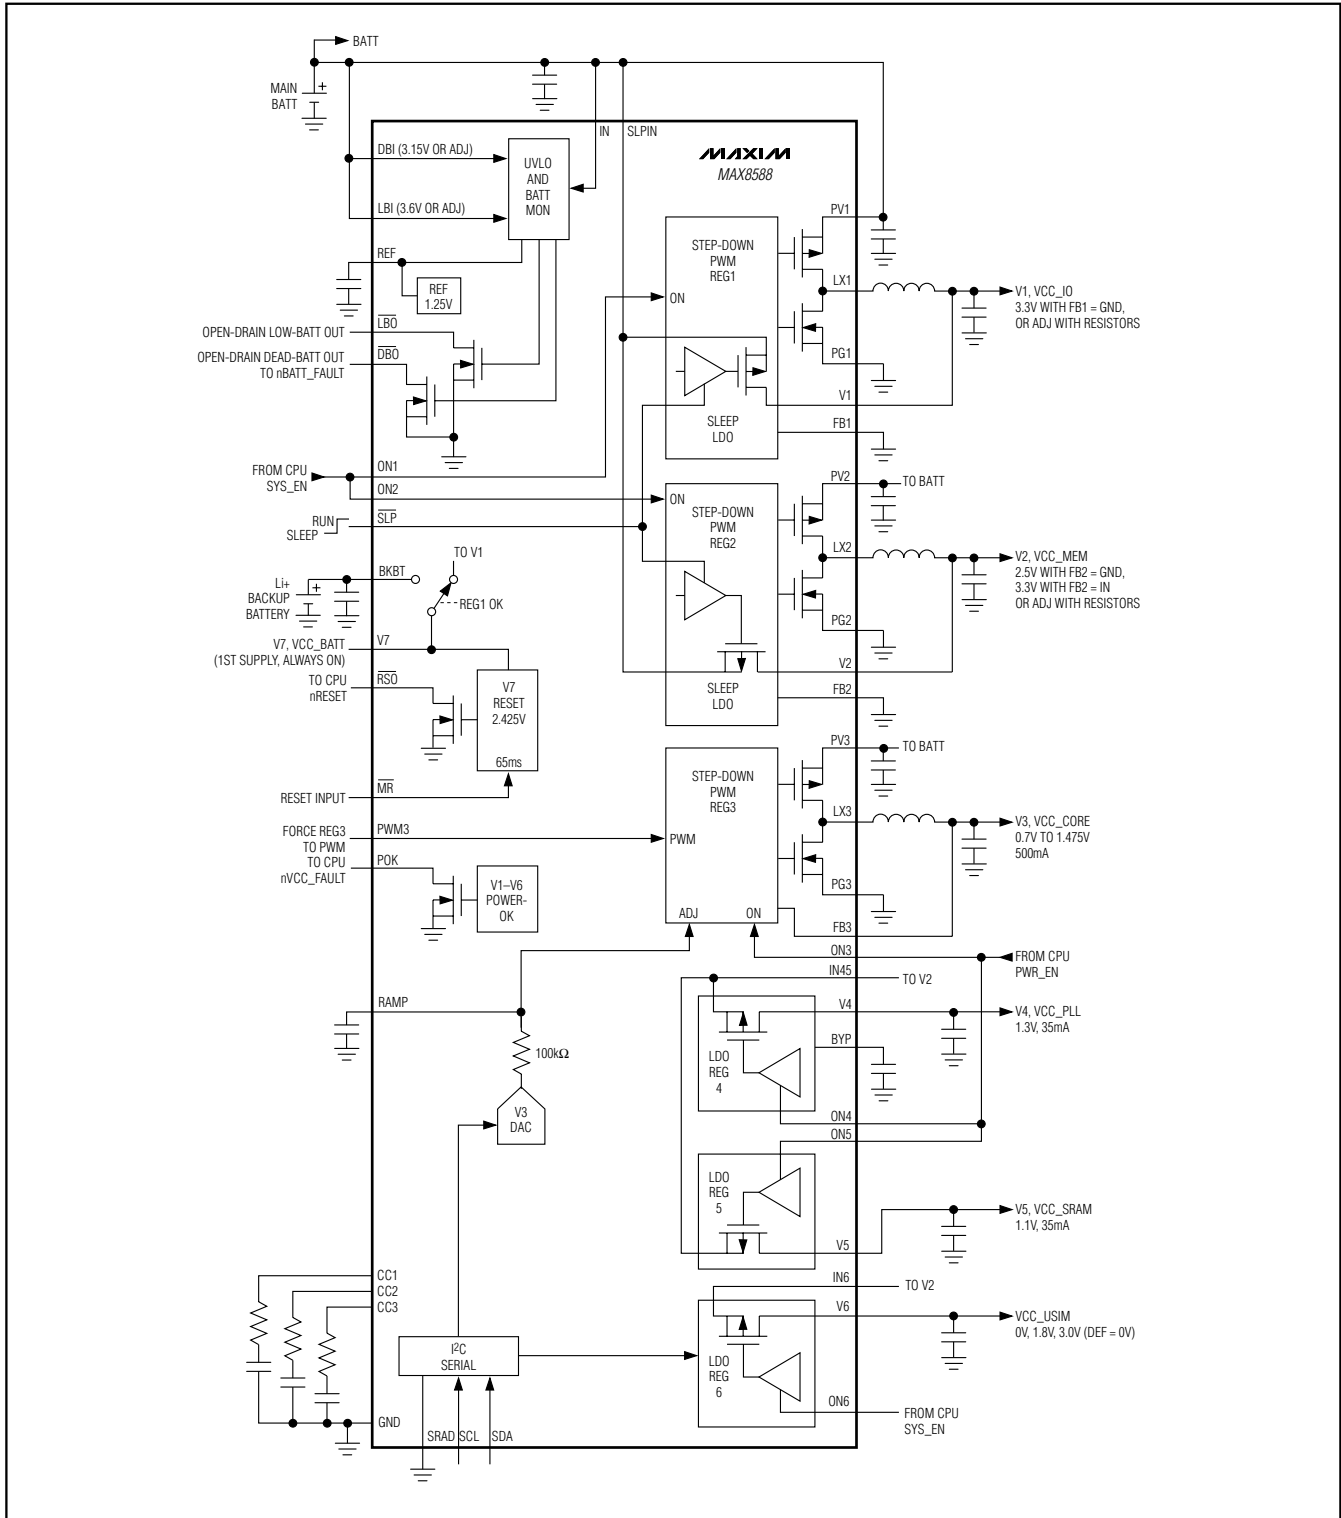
BATT

MAIN BATT

+

IN

SLPIN

MAXIM

MAX8588

DBI (3.15V OR ADJ)

LBI (3.6V OR ADJ)

UVLO AND BATT MON

REF

REF 1.25V

OPEN-DRAIN LOW-BATT OUT

$\overline{LBO}$

OPEN-DRAIN DEAD-BATT OUT TO nBATT_FAULT

$\overline{DBO}$

PV1

STEP-DOWN PWM REG1

ON

LX1

V1, VCC_IO 3.3V WITH FB1 = GND, OR ADJ WITH RESISTORS

PG1

V1

SLEEP LDO

FB1

FROM CPU SYS_EN

ON1

ON2

ON

PV2

TO BATT

STEP-DOWN PWM REG2

RUN SLEEP

$\overline{SLP}$

TO V1

LX2

V2, VCC_MEM 2.5V WITH FB2 = GND, 3.3V WITH FB2 = IN OR ADJ WITH RESISTORS

Li+ BACKUP BATTERY

BKBT

+

REG1 OK

PG2

V7, VCC_BATT (1ST SUPPLY, ALWAYS ON)

V7

V2

TO CPU nRESET

$\overline{RSO}$

V7 RESET 2.425V

SLEEP LDO

FB2

65ms

PV3

TO BATT

STEP-DOWN PWM REG3

RESET INPUT

$\overline{MR}$

LX3

V3, VCC_CORE 0.7V TO 1.475V 500mA

FORCE REG3 TO PWM

PWM3

PWM

TO CPU nVCC_FAULT

POK

V1–V6 POWER-OK

PG3

ADJ

ON

FB3

ON3

FROM CPU PWR_EN

IN45

TO V2

RAMP

V4

V4, VCC_PLL 1.3V, 35mA

BYP

100kΩ

LDO REG 4

V3 DAC

ON4

ON5

LDO REG 5

V5

V5, VCC_SRAM 1.1V, 35mA

CC1

CC2

CC3

IN6

TO V2

V6

VCC_USIM 0V, 1.8V, 3.0V (DEF = 0V)

I$^2$C SERIAL

LDO REG 6

ON6

FROM CPU SYS_EN

GND

SRAD

SCL

SDA